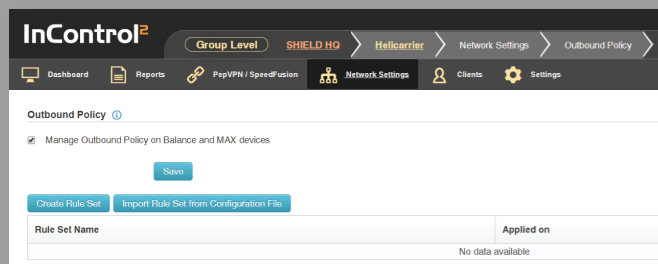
InControl²

Group Level SHIELD HQ Helicarrier Network Settings Outbound Policy

Dashboard Reports PepVPN / SpeedFusion Network Settings Clients Settings

Outbound Policy

Manage Outbound Policy on Balance and MAX devices

Save

Create Rule Set Import Rule Set from Configuration File

| Rule Set Name | Applied on |
|---|---|
| No data available | |